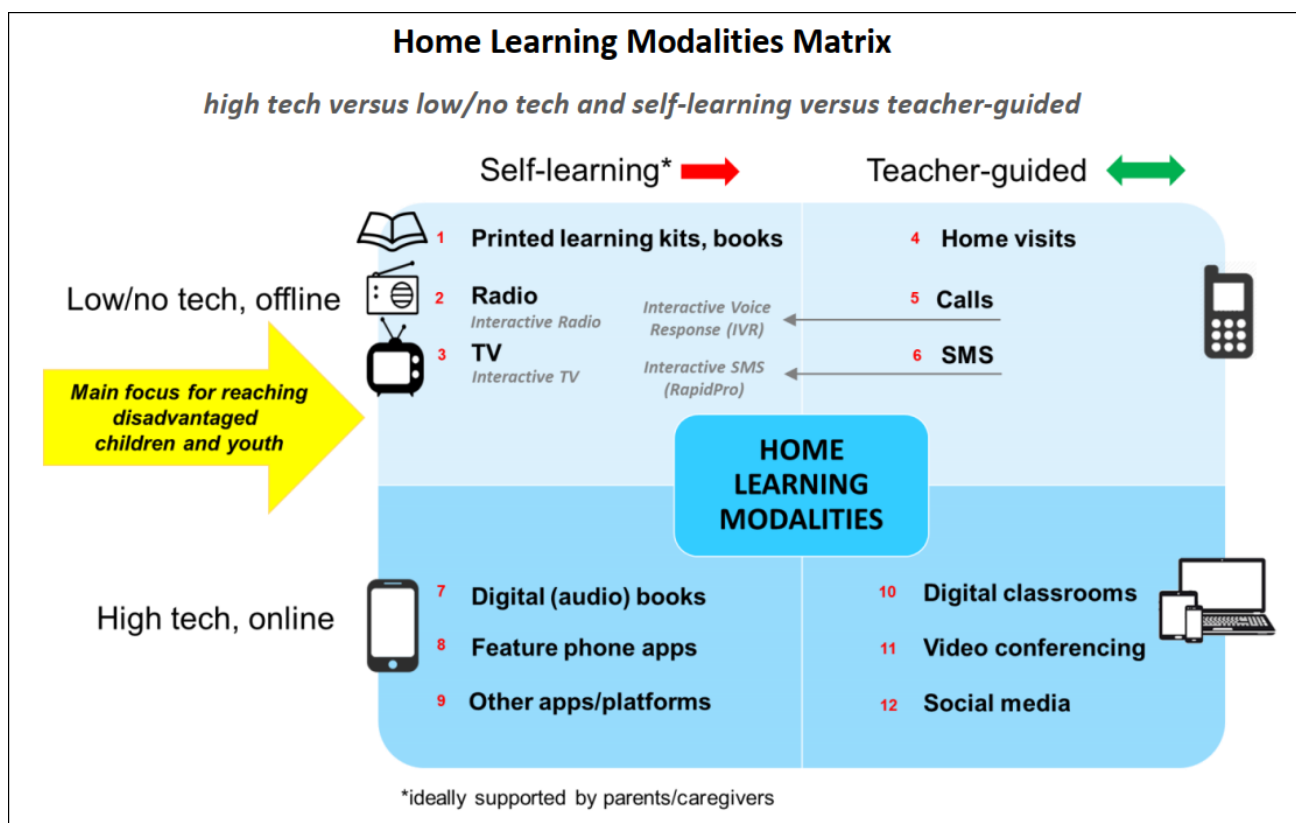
Home Learning Modalities Matrix

high tech versus low/no tech and self-learning versus teacher-guided

Self-learning*

Teacher-guided

Low/no tech, offline

Main focus for reaching disadvantaged children and youth

1 Printed learning kits, books

2 Radio
Interactive Radio

3 TV
Interactive TV

Interactive Voice Response (IVR)

Interactive SMS (RapidPro)

4 Home visits

5 Calls

6 SMS

HOME LEARNING MODALITIES

High tech, online

7 Digital (audio) books

8 Feature phone apps

9 Other apps/platforms

10 Digital classrooms

11 Video conferencing

12 Social media

*ideally supported by parents/caregivers